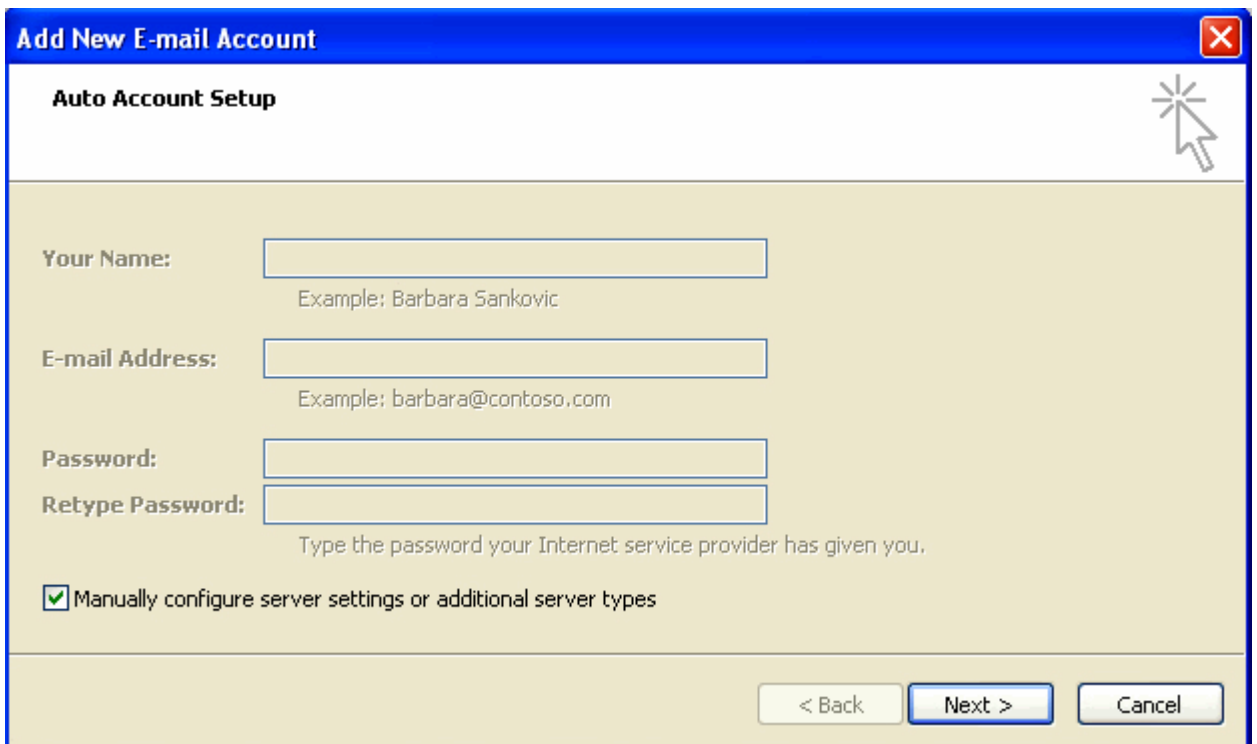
Add New E-mail Account

Auto Account Setup

Your Name:

Example: Barbara Sankovic

E-mail Address:

Example: barbara@contoso.com

Password:

Retype Password:

Type the password your Internet service provider has given you.

Manually configure server settings or additional server types

< Back

Next >

Cancel